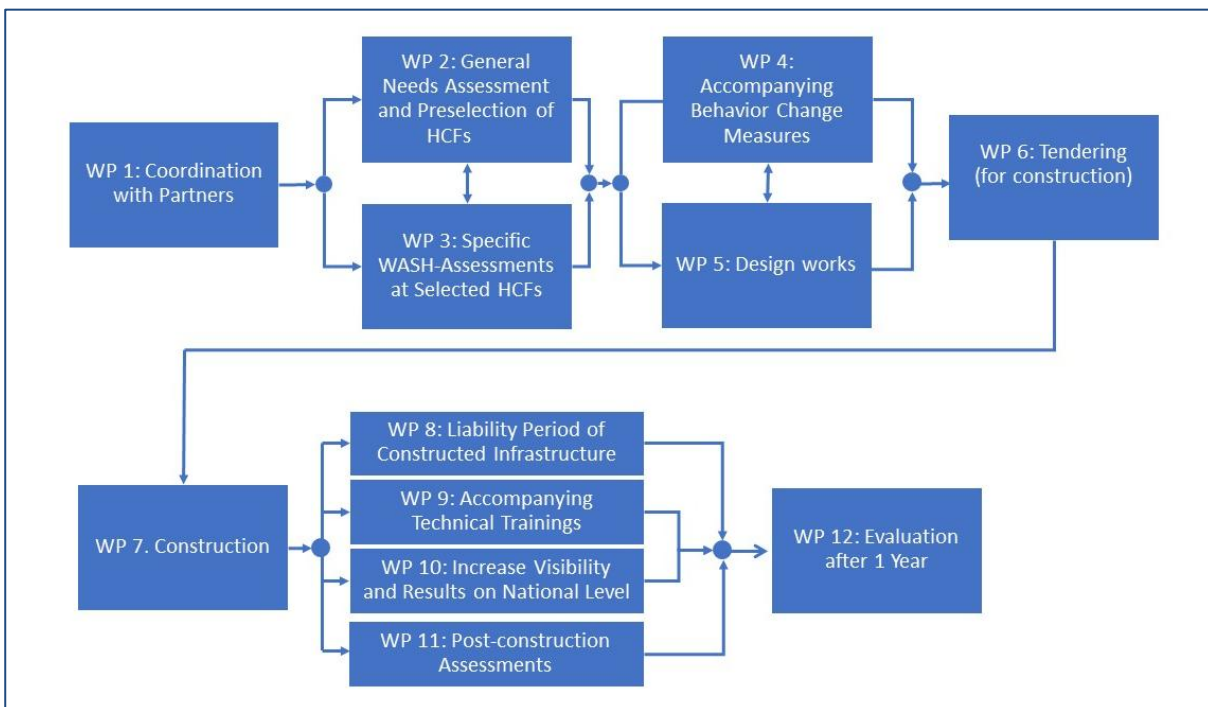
WP 1: Coordination with Partners

WP 2: General Needs Assessment and Preselection of HCFs

WP 3: Specific WASH-Assessments at Selected HCFs

WP 4: Accompanying Behavior Change Measures

WP 5: Design works

WP 6: Tendering (for construction)

WP 7. Construction

WP 8: Liability Period of Constructed Infrastructure

WP 9: Accompanying Technical Trainings

WP 10: Increase Visibility and Results on National Level

WP 11: Post-construction Assessments

WP 12: Evaluation after 1 Year